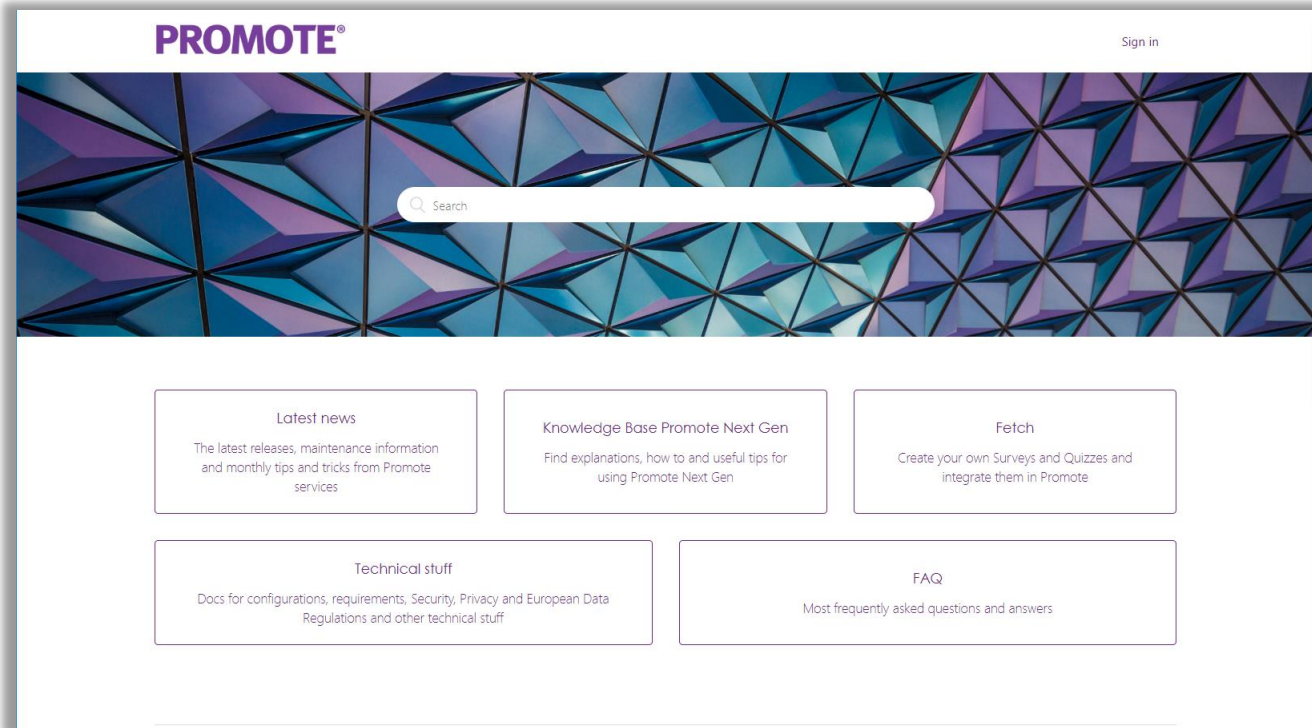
PROMOTE®

Sign in

Search

Latest news
The latest releases, maintenance information and monthly tips and tricks from Promote services

Knowledge Base Promote Next Gen
Find explanations, how to and useful tips for using Promote Next Gen

Fetch
Create your own Surveys and Quizzes and integrate them in Promote

Technical stuff
Docs for configurations, requirements, Security, Privacy and European Data Regulations and other technical stuff

FAQ
Most frequently asked questions and answers